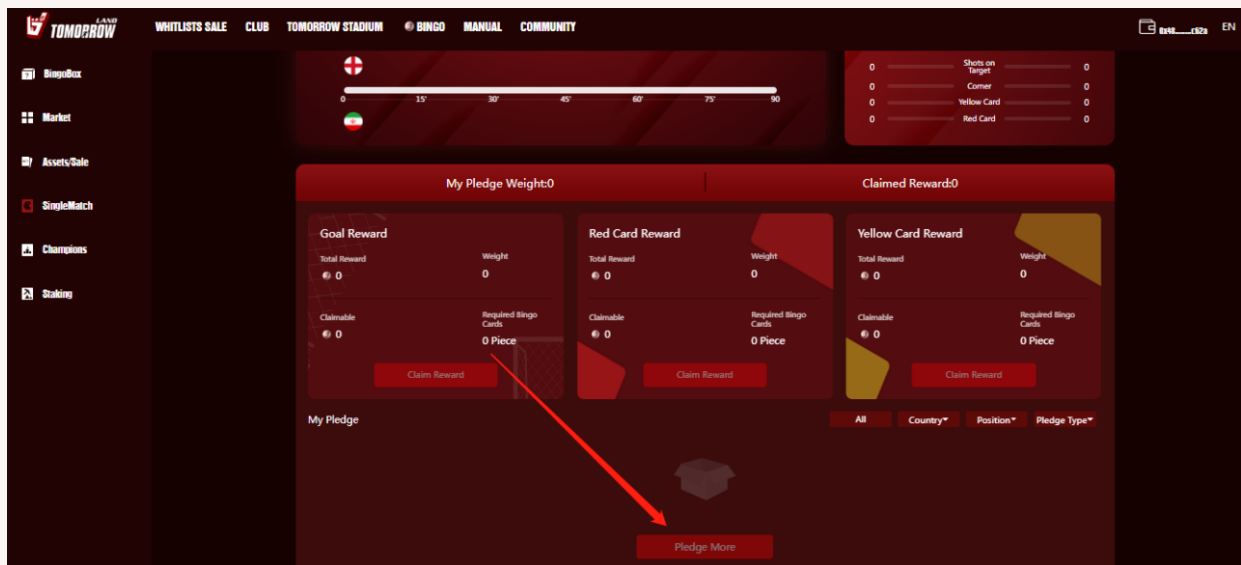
TOMORROW LAND

WHITLISTS SALE CLUB TOMORROW STADIUM BINGO MANUAL COMMUNITY

0x48......c62a EN

BingoBox
Market
Assets/Sale
SingleMatch
Champions
Staking

0 15' 30' 45' 60' 75' 90

| 0 | Shots on Target | 0 |
|---|---|---|
| 0 | Corner | 0 |
| 0 | Yellow Card | 0 |
| 0 | Red Card | 0 |

My Pledge Weight:0

Claimed Reward:0

Goal Reward
Total Reward 0
Weight 0
Claimable 0
Required Bingo Cards 0 Piece
Claim Reward

Red Card Reward
Total Reward 0
Weight 0
Claimable 0
Required Bingo Cards 0 Piece
Claim Reward

Yellow Card Reward
Total Reward 0
Weight 0
Claimable 0
Required Bingo Cards 0 Piece
Claim Reward

My Pledge

All Country Position Pledge Type

Pledge More